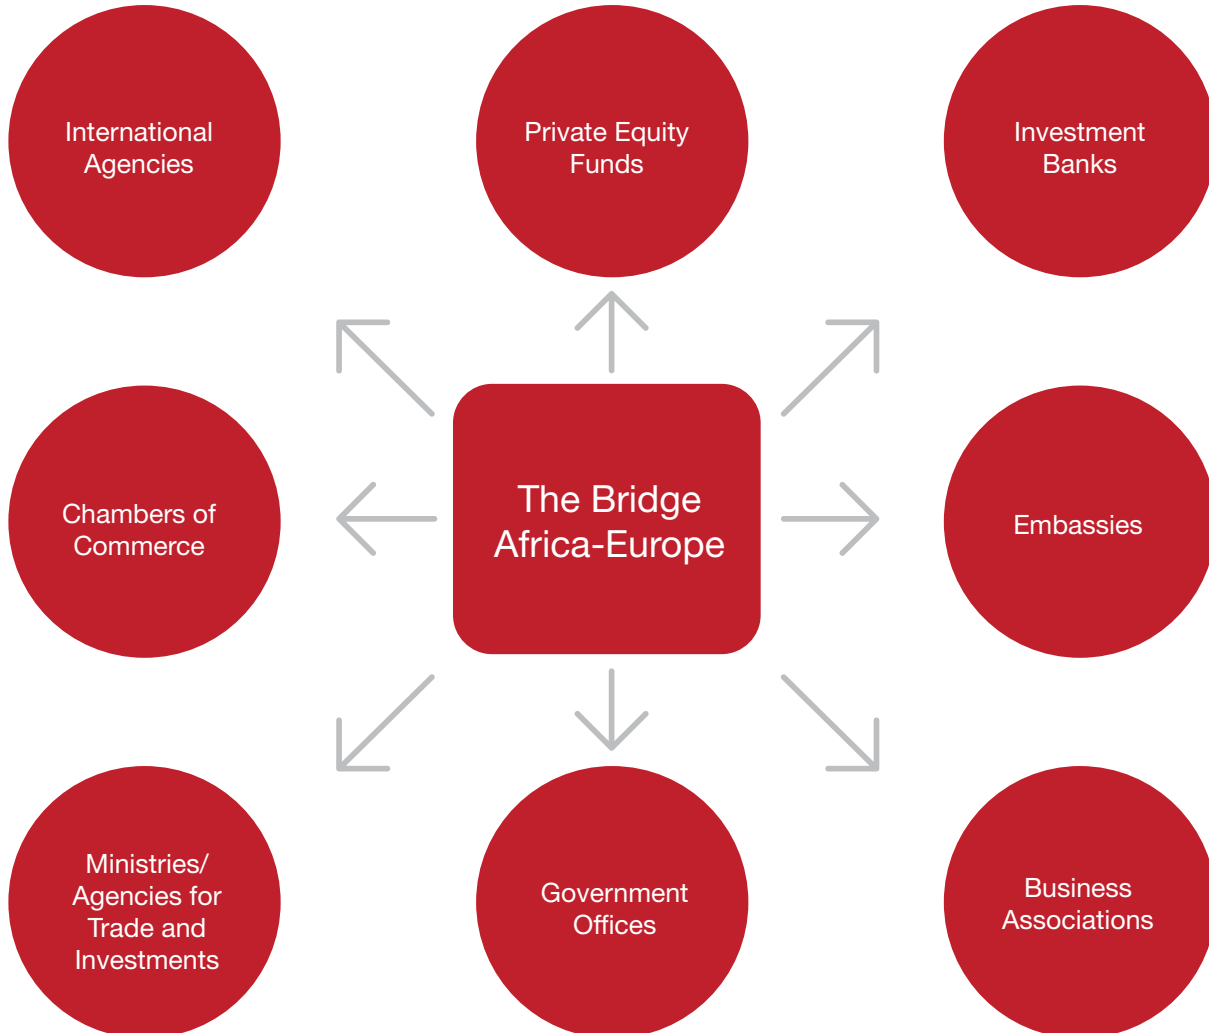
International Agencies

Private Equity Funds

Investment Banks

Chambers of Commerce

The Bridge Africa-Europe

Embassies

Ministries/ Agencies for Trade and Investments

Government Offices

Business Associations